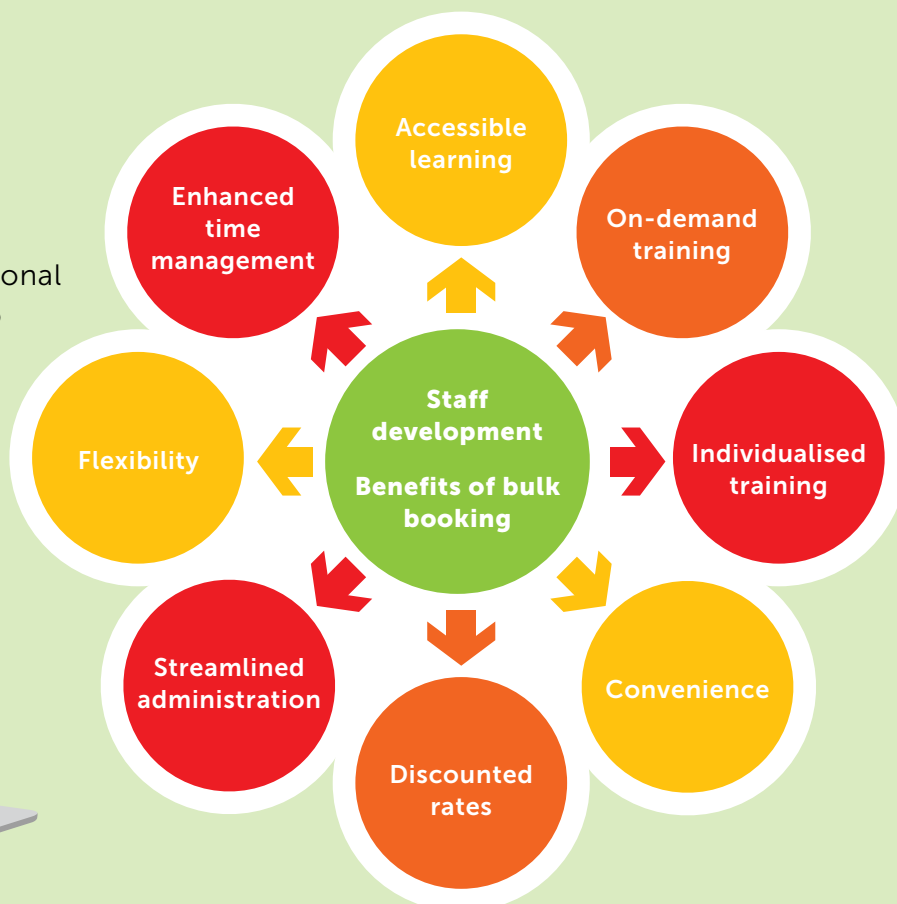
onal

Staff development

Benefits of bulk booking

Accessible learning

On-demand training

Individualised training

Convenience

Discounted rates

Streamlined administration

Flexibility

Enhanced time management